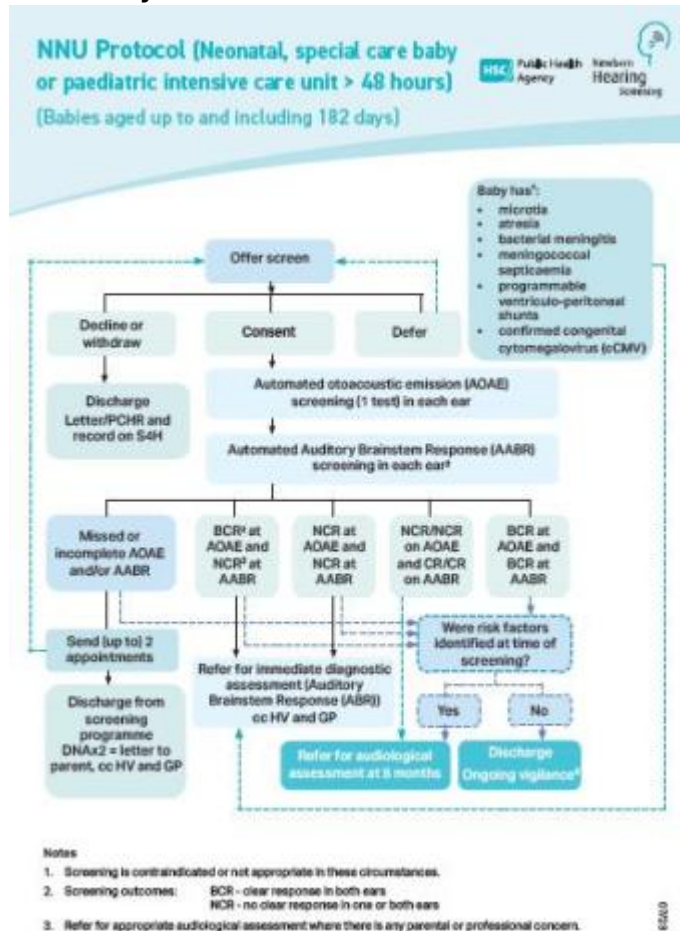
NNU Protocol (Neonatal, special care baby or paediatric intensive care unit > 48 hours)

(Babies aged up to and including 182 days)

HSC Public Health Agency

Newborn Hearing Screening

Baby has¹:
• microtia
• atresia
• bacterial meningitis
• meningococcal septicaemia
• programmable ventriculo-peritoneal shunts
• confirmed congenital cytomegalovirus (cCMV)

Offer screen

Decline or withdraw

Consent

Defer

Discharge Letter/PCHR and record on S4H

Automated otoacoustic emission (AOAE) screening (1 test) in each ear

Automated Auditory Brainstem Response (AABR) screening in each ear²

Missed or incomplete AOAE and/or AABR

BCR² at AOAE and NCR² at AABR

NCR at AOAE and NCR at AABR

NCR/NCR on AOAE and CR/CR on AABR

BCR at AOAE and BCR at AABR

Send (up to) 2 appointments

Were risk factors identified at time of screening?

Refer for immediate diagnostic assessment (Auditory Brainstem Response (ABR)) cc HV and GP

Yes

No

Discharge from screening programme DNAx2 = letter to parent, cc HV and GP

Refer for audiological assessment at 8 months

Discharge Ongoing vigilance³

Notes
1. Screening is contraindicated or not appropriate in these circumstances.
2. Screening outcomes: BCR - clear response in both ears
NCR - no clear response in one or both ears
3. Refer for appropriate audiological assessment where there is any parental or professional concern.

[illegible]